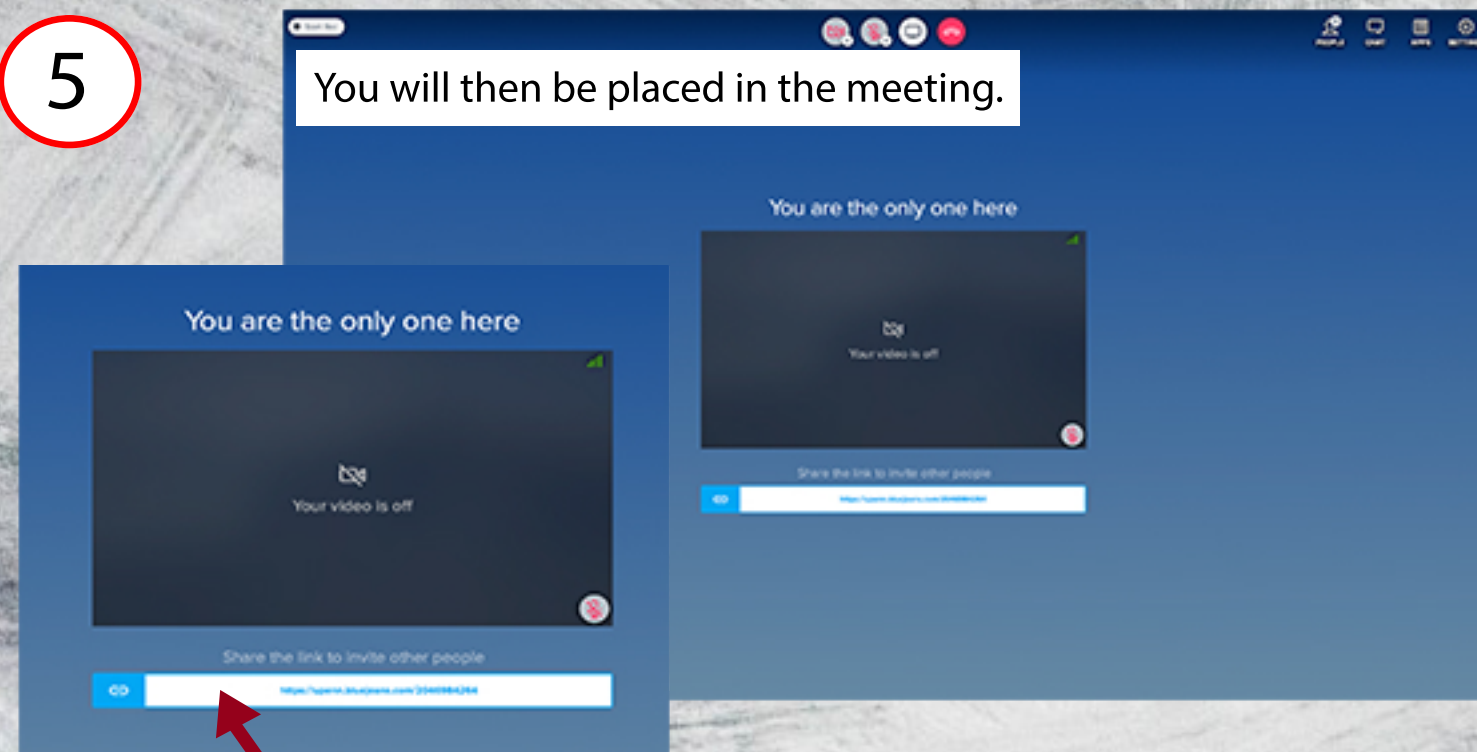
5

You will then be placed in the meeting.

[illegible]

PEOPLE CHAT APPS SETTINGS

You are the only one here

Your video is off

Share the link to invite other people

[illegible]

You are the only one here

Your video is off

Share the link to invite other people

https://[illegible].bluejeans.com/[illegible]